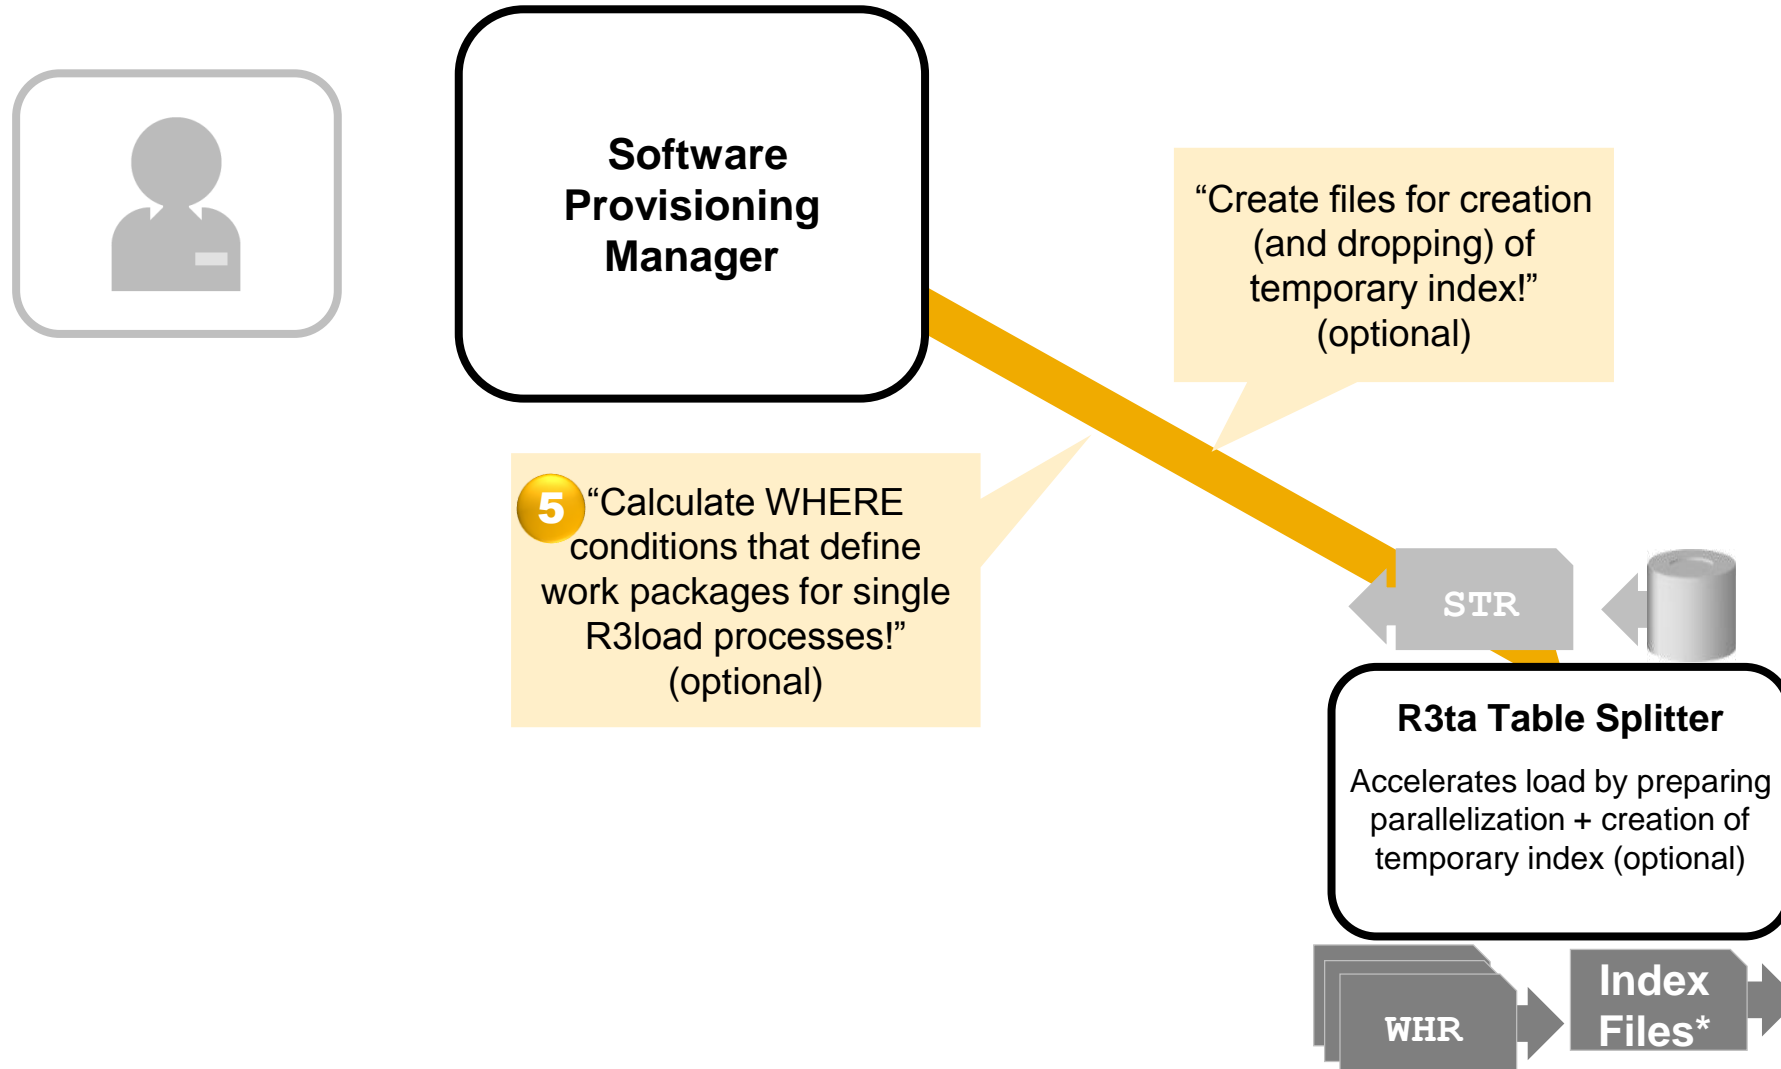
Software Provisioning Manager

"Create files for creation (and dropping) of temporary index!" (optional)

5 "Calculate WHERE conditions that define work packages for single R3load processes!" (optional)

STR

R3ta Table Splitter

Accelerates load by preparing parallelization + creation of temporary index (optional)

WHR

Index Files*